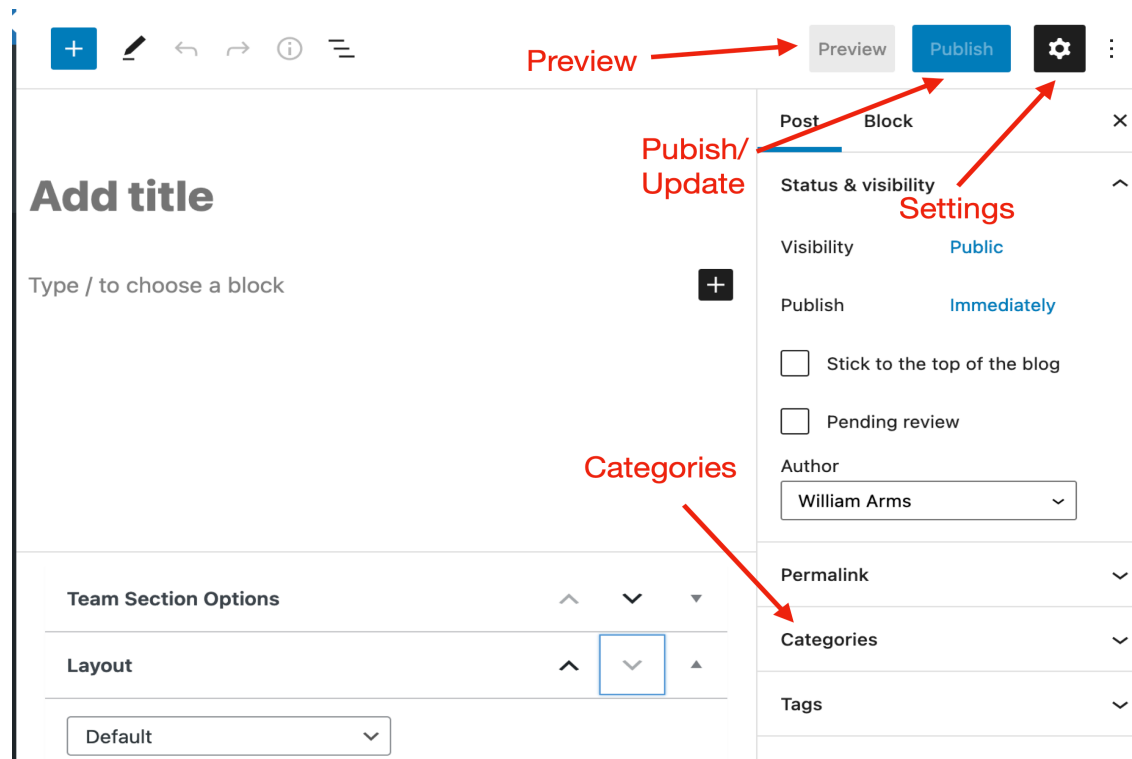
Preview
Preview Publish

Post Block

Pubish/
Update

Add title

Status & visibility

Settings

Visibility Public

Type / to choose a block

Publish Immediately

Stick to the top of the blog

Pending review

Categories

Author
William Arms

Permalink

Team Section Options

Categories

Layout

Tags

Default